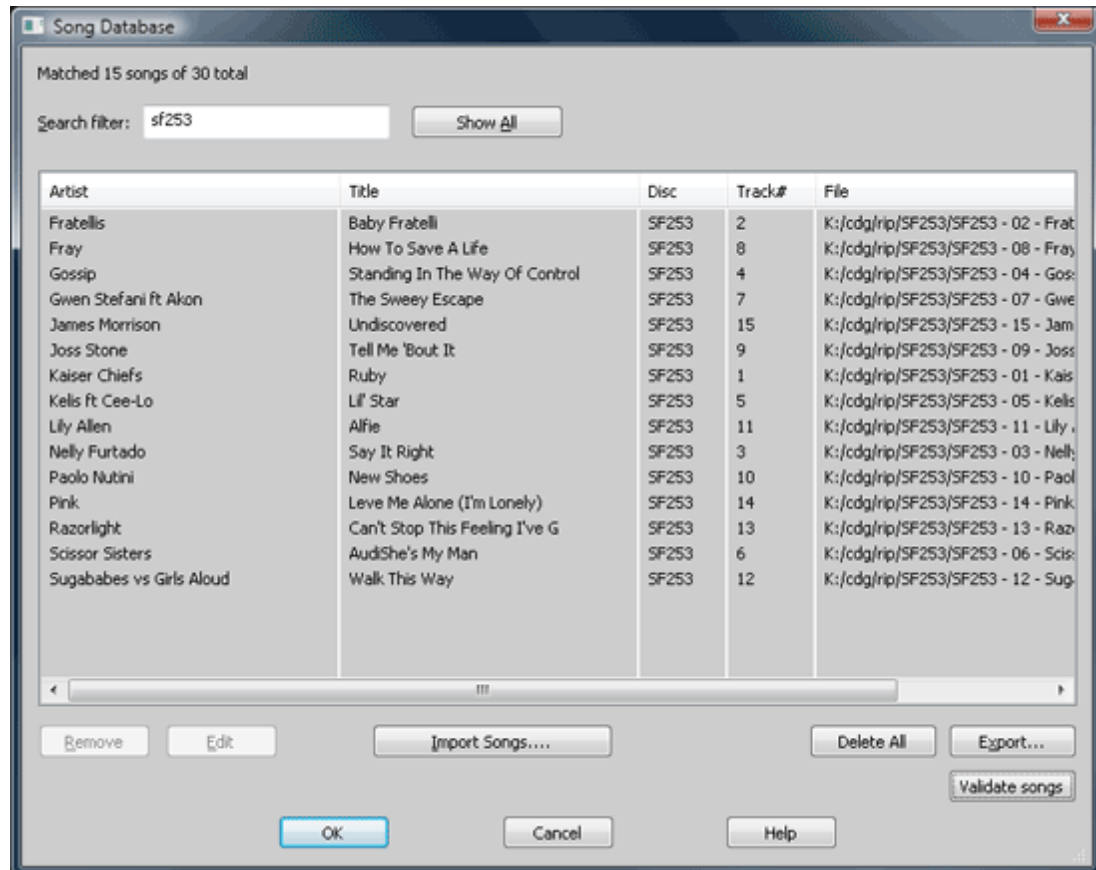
Song Database

Matched 15 songs of 30 total

Search filter: sf253

Show All

| Artist | Title | Disc | Track# | File |
|---|---|---|---|---|
| Fratellis | Baby Fratelli | SF253 | 2 | K:/cdg/rip/SF253/SF253 - 02 - Frat |
| Fray | How To Save A Life | SF253 | 8 | K:/cdg/rip/SF253/SF253 - 08 - Fray |
| Gossip | Standing In The Way Of Control | SF253 | 4 | K:/cdg/rip/SF253/SF253 - 04 - Gos |
| Gwen Stefani ft Akon | The Sweey Escape | SF253 | 7 | K:/cdg/rip/SF253/SF253 - 07 - Gwe |
| James Morrison | Undiscovered | SF253 | 15 | K:/cdg/rip/SF253/SF253 - 15 - Jam |
| Joss Stone | Tell Me 'Bout It | SF253 | 9 | K:/cdg/rip/SF253/SF253 - 09 - Joss |
| Kaiser Chiefs | Ruby | SF253 | 1 | K:/cdg/rip/SF253/SF253 - 01 - Kais |
| Kelis ft Cee-Lo | Lil' Star | SF253 | 5 | K:/cdg/rip/SF253/SF253 - 05 - Kelis |
| Lily Allen | Alfie | SF253 | 11 | K:/cdg/rip/SF253/SF253 - 11 - Lily |
| Nelly Furtado | Say It Right | SF253 | 3 | K:/cdg/rip/SF253/SF253 - 03 - Nelly |
| Paolo Nutini | New Shoes | SF253 | 10 | K:/cdg/rip/SF253/SF253 - 10 - Paol |
| Pink | Leve Me Alone (I'm Lonely) | SF253 | 14 | K:/cdg/rip/SF253/SF253 - 14 - Pink |
| Razorlight | Can't Stop This Feeling I've G | SF253 | 13 | K:/cdg/rip/SF253/SF253 - 13 - Raz |
| Scissor Sisters | AudiShe's My Man | SF253 | 6 | K:/cdg/rip/SF253/SF253 - 06 - Scis |
| Sugababes vs Girls Aloud | Walk This Way | SF253 | 12 | K:/cdg/rip/SF253/SF253 - 12 - Sug |

Remove Edit Import Songs.... Delete All Export...

Validate songs

OK Cancel Help